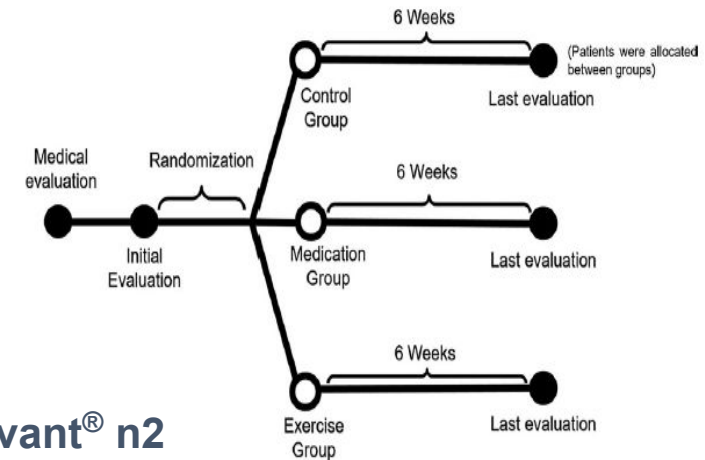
6 Weeks

(Patients were allocated between groups)

Control Group

Last evaluation

Medical evaluation

Randomization

6 Weeks

Initial Evaluation

Medication Group

Last evaluation

6 Weeks

vant® n2

Exercise Group

Last evaluation